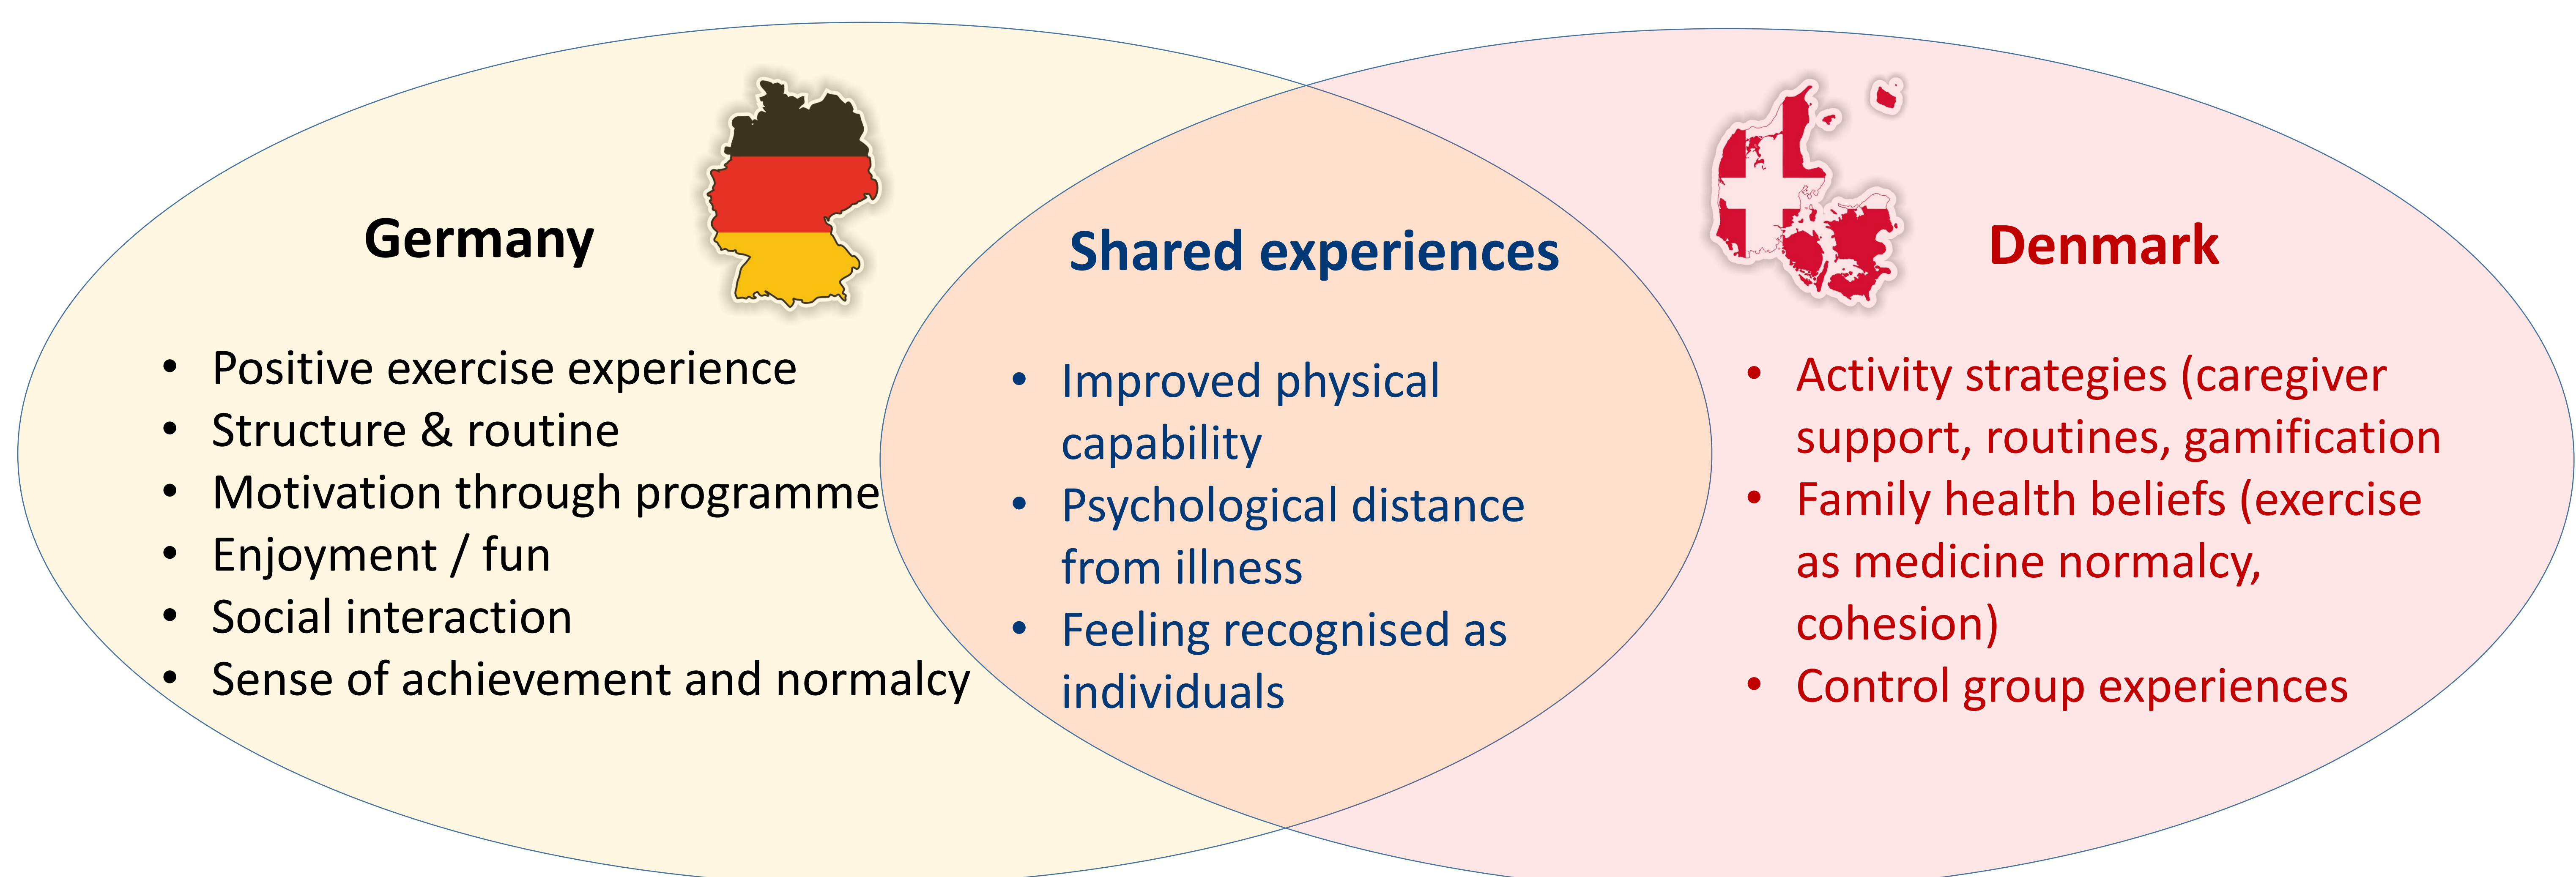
Germany

- Positive exercise experience
- Structure & routine
- Motivation through programme
- Enjoyment / fun
- Social interaction
- Sense of achievement and normalcy

Shared experiences

- Improved physical capability
- Psychological distance from illness
- Feeling recognised as individuals

Denmark

- Activity strategies (caregiver support, routines, gamification
- Family health beliefs (exercise as medicine normalcy, cohesion)
- Control group experiences